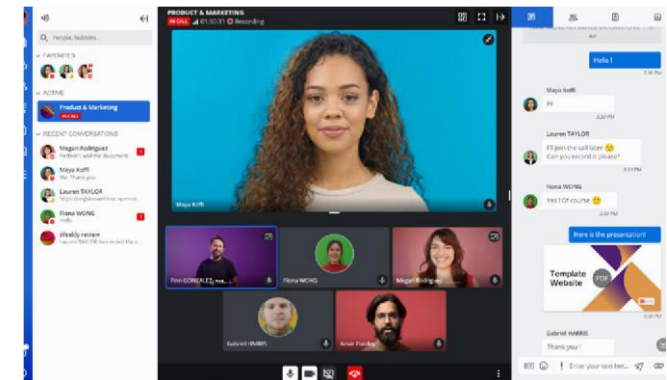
People, bubbles...

FAVORITES

ACTIVE

Product & Marketing

IN CALL

RECENT CONVERSATIONS

Megan Rodriguez

Perfect! I add the documents

Maya Koffi

Ok. Thank you

Lauren TAYLOR

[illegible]

Fiona WONG

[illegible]

Weekly review

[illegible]

PRODUCT & MARKETING

IN CALL 01:30:31 Recording

Maya Koffi

Finn GONZALES

Fiona WONG

Megan Rodriguez

Gabriel HARRIS

Arnav Pandey

Hello !

Maya Koffi

Hi

Lauren TAYLOR

I'll join the call later 🙂 Can you record it please?

Fiona WONG

Yes ! Of course 🙂

Here is the presentation!

Template Website

PDF

Gabriel HARRIS

Thank you !

Enter your text her...